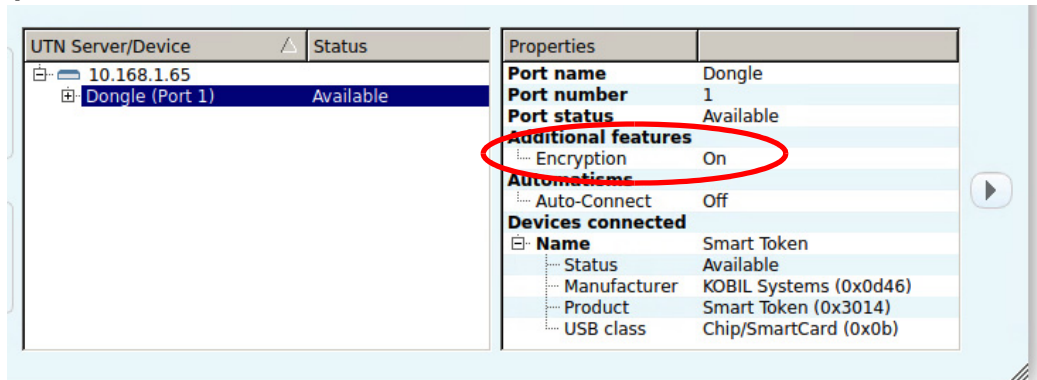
| UTN Server/Device | Status |
|---|---|
| 10.168.1.65 | |
| Dongle (Port 1) | Available |

| Properties | |
|---|---|
| Port name | Dongle |
| Port number | 1 |
| Port status | Available |
| Additional features | |
| Encryption | On |
| Automatisms | |
| Auto-Connect | Off |
| Devices connected | |
| Name | Smart Token |
| Status | Available |
| Manufacturer | KOBIL Systems (0x0d46) |
| Product | Smart Token (0x3014) |
| USB class | Chip/SmartCard (0x0b) |